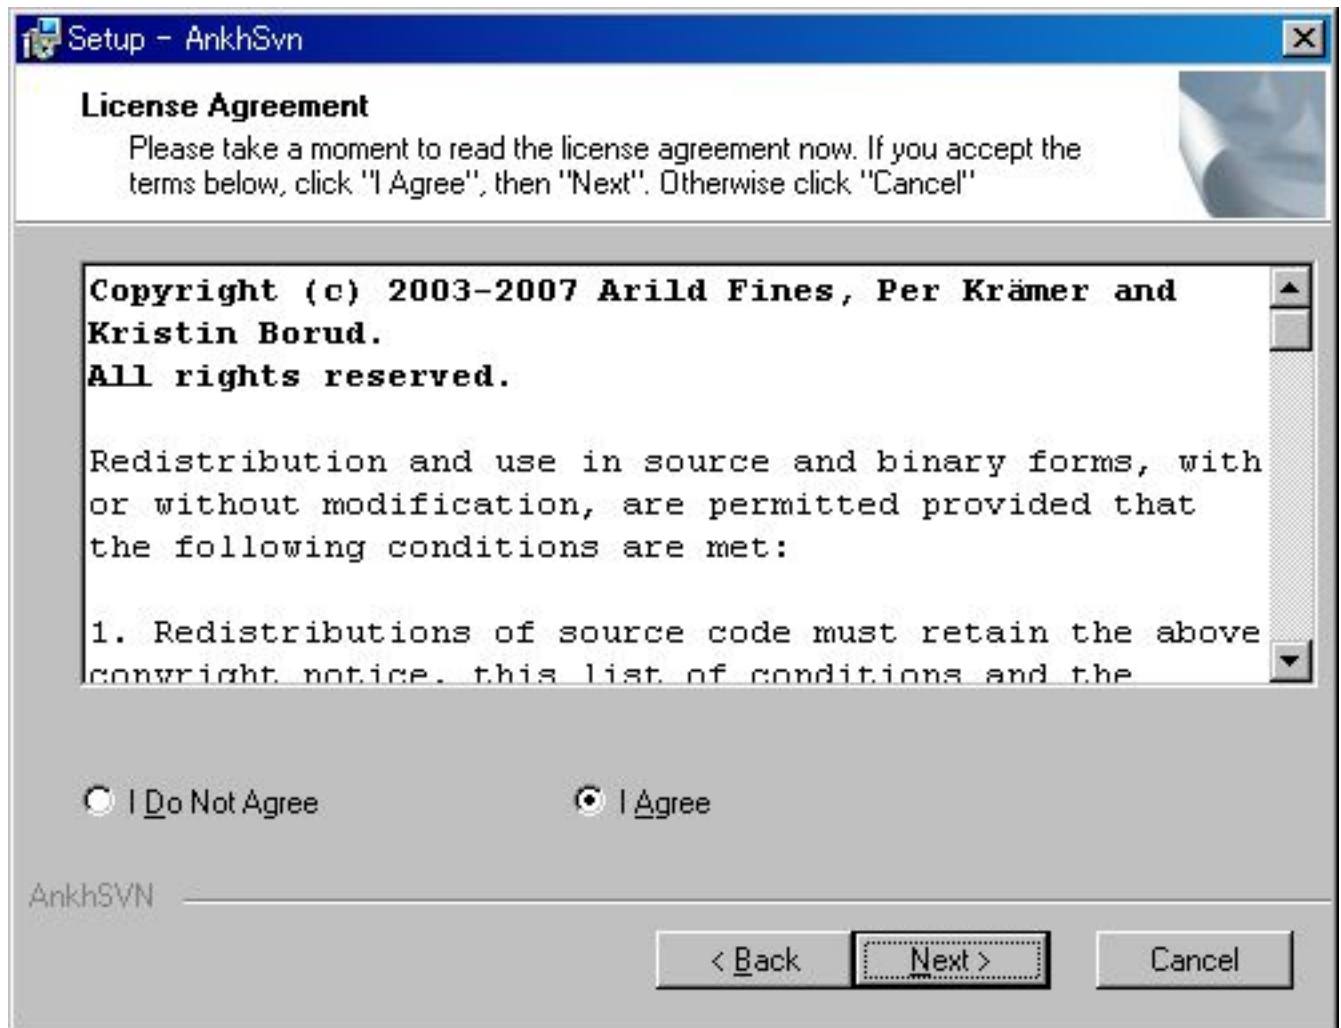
Setup - AnkhSvn

License Agreement

Please take a moment to read the license agreement now. If you accept the terms below, click "I Agree", then "Next". Otherwise click "Cancel"

Copyright (c) 2003-2007 Arild Fines, Per Krämer and Kristin Borud.
All rights reserved.

Redistribution and use in source and binary forms, with or without modification, are permitted provided that the following conditions are met:

1. Redistributions of source code must retain the above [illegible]

I Do Not Agree

I Agree

AnkhSVN

< Back

Next >

Cancel